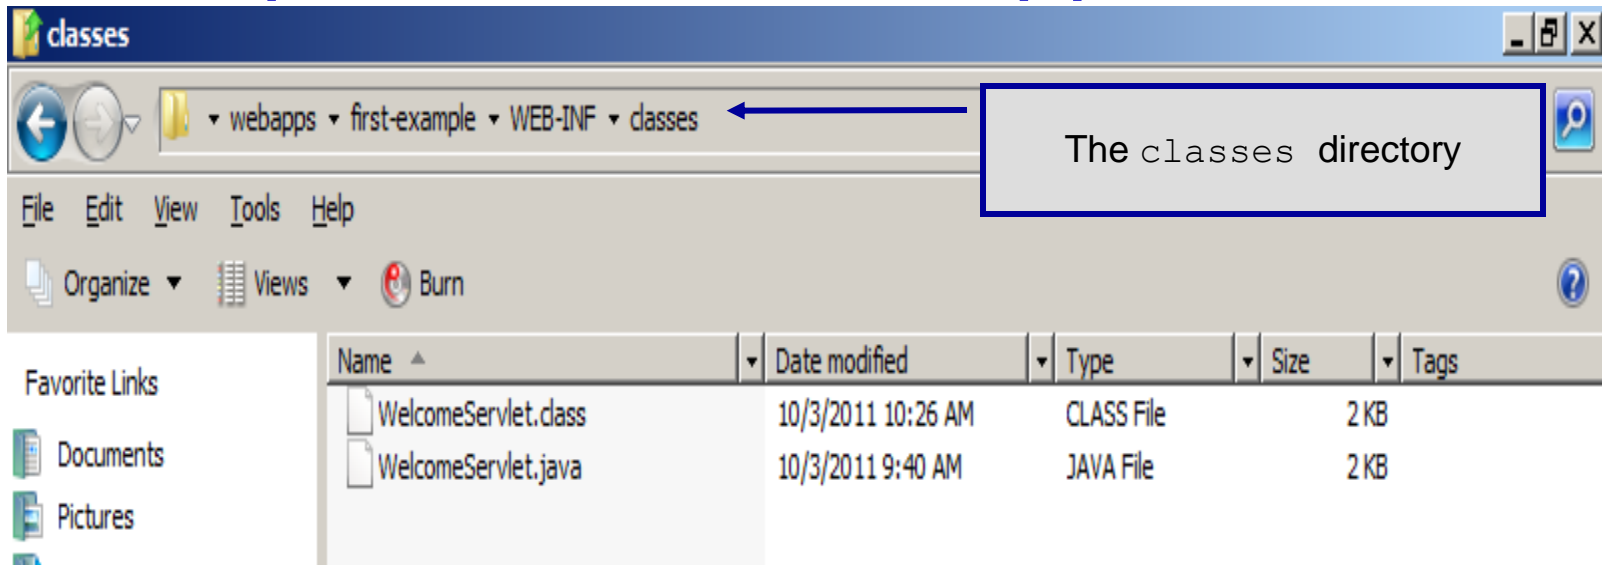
classes

webapps ▸ first-example ▸ WEB-INF ▸ classes

The classes directory

File Edit View Tools Help

Organize ▾ Views ▾ Burn

Favorite Links

Documents

Pictures

| Name | Date modified | Type | Size | Tags |
|---|---|---|---|---|
| WelcomeServlet.class | 10/3/2011 10:26 AM | CLASS File | 2 KB | |
| WelcomeServlet.java | 10/3/2011 9:40 AM | JAVA File | 2 KB | |